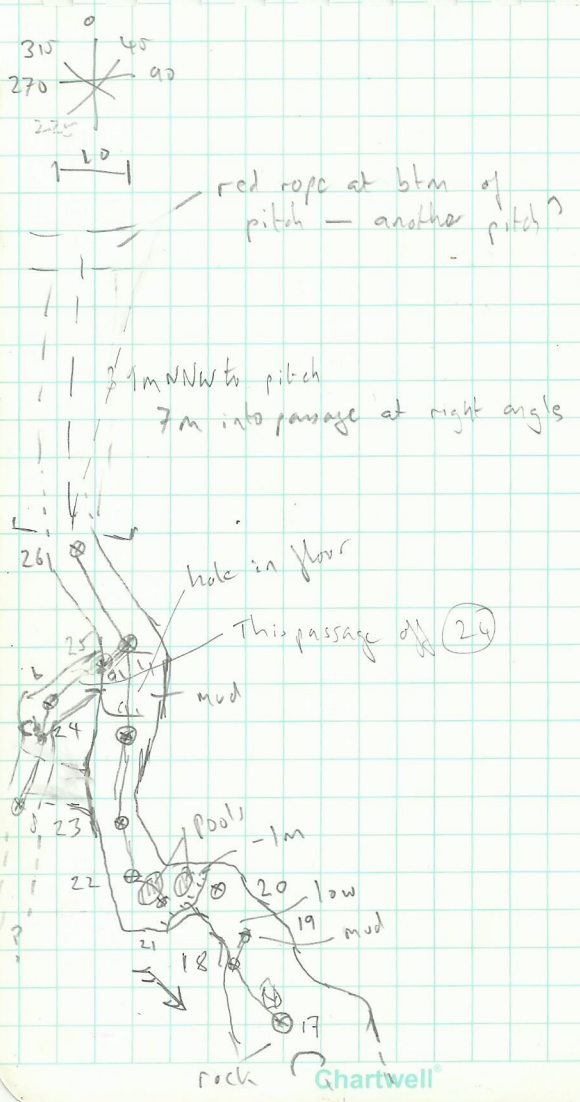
0
315
45
270
90
225

10

red rope at btm of pitch — another pitch?

31m NNW to pitch
7m into passage at right angle

26

hole in floor

25

This passage off (24)

mud

24

23

Pools

-1m

22

20

low

19

mud

21

18

17

?

rock

Chartwell®